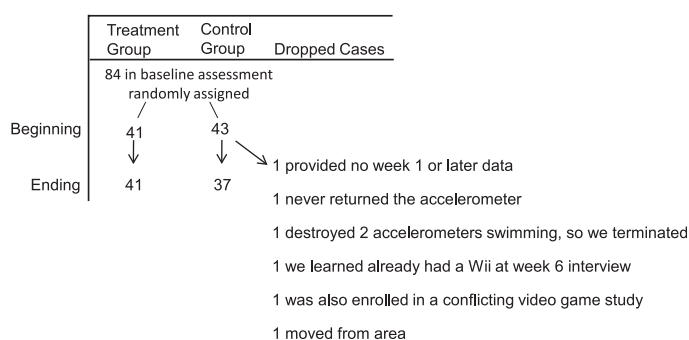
Treatment Group | Control Group | Dropped Cases

84 in baseline assessment randomly assigned

Beginning 41 43

Ending 41 37

1 provided no week 1 or later data

1 never returned the accelerometer

1 destroyed 2 accelerometers swimming, so we terminated

1 we learned already had a Wii at week 6 interview

1 was also enrolled in a conflicting video game study

1 moved from area